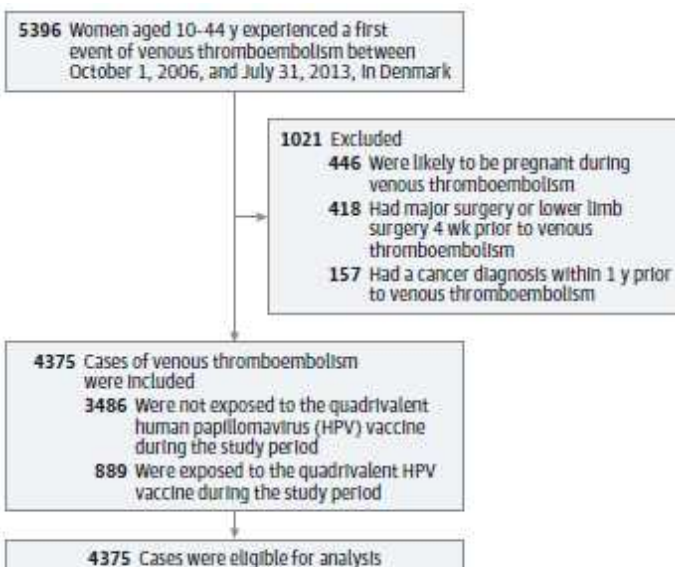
5396 Women aged 10-44 y experienced a first event of venous thromboembolism between October 1, 2006, and July 31, 2013, in Denmark

1021 Excluded
446 Were likely to be pregnant during venous thromboembolism
418 Had major surgery or lower limb surgery 4 wk prior to venous thromboembolism
157 Had a cancer diagnosis within 1 y prior to venous thromboembolism

4375 Cases of venous thromboembolism were included
3486 Were not exposed to the quadrivalent human papillomavirus (HPV) vaccine during the study period
889 Were exposed to the quadrivalent HPV vaccine during the study period

4375 Cases were eligible for analysis